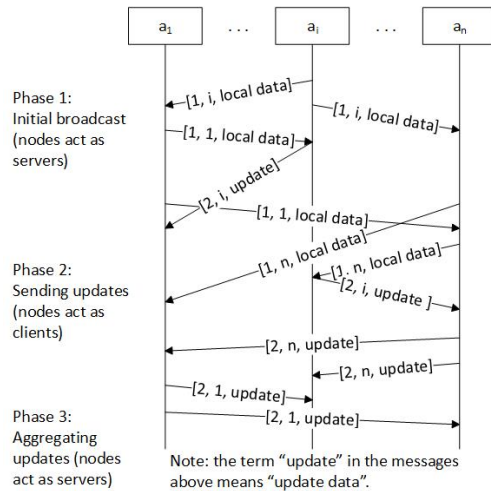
$a_1$ . . . $a_i$ . . . $a_n$

Phase 1: Initial broadcast (nodes act as servers)

[1, i, local data]
[1, i, local data]
[1, 1, local data]
[2, i, update]
[1, 1, local data]
[1, n, local data]

Phase 2: Sending updates (nodes act as clients)

[1, n, local data]
[2, i, update ]
[2, n, update]
[2, n, update]
[2, 1, update]

Phase 3: Aggregating updates (nodes act as servers)

[2, 1, update]

Note: the term "update" in the messages above means "update data".